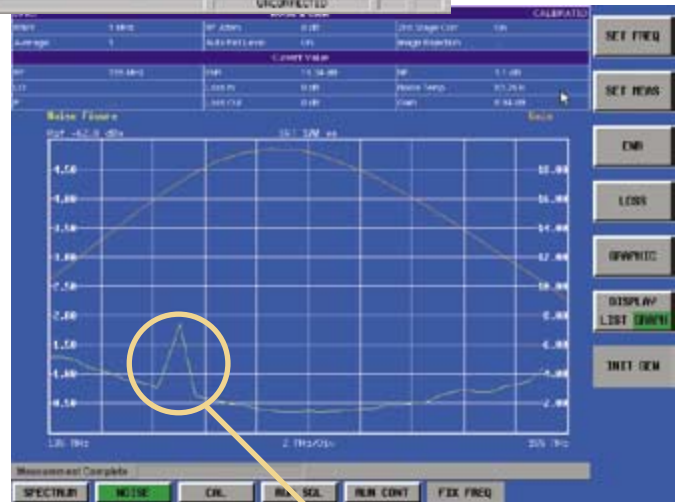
UNCORRECTED

CALIBRATED

Average 1 Auto Ref Level ON Image Rejection

Current Value

Noise Figure

Gain

4.50

4.00

3.50

3.00

2.50

2.00

1.50

1.00

0.50

18.00

16.00

14.00

12.00

10.00

8.00

6.00

4.00

2.00

2 MHz/Div

Measurement Complete

SET FREQ

SET MEAS

ENR

LOSS

GRAPHIC

DISPLAY LIST GRAPH

INIT GEN

SPECTRUM

NOISE

CAL

RUN SGL

RUN CONT

FIX FREQ